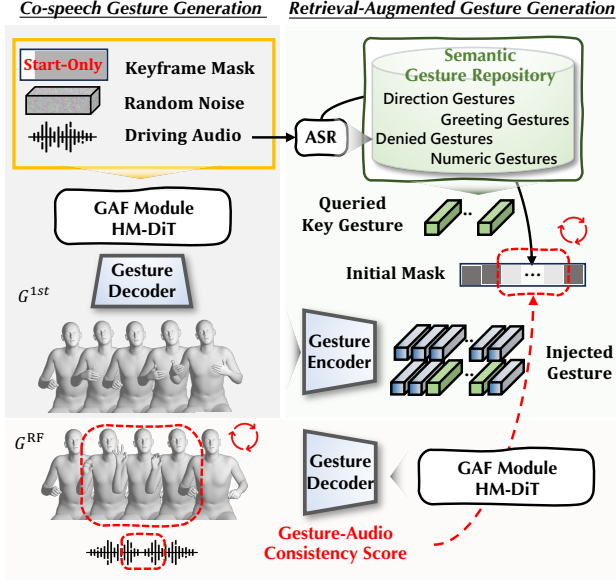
Co-speech Gesture Generation

Retrieval-Augmented Gesture Generation

Start-Only Keyframe Mask

Random Noise

Driving Audio

ASR

Semantic Gesture Repository

Direction Gestures

Greeting Gestures

Denied Gestures

Numeric Gestures

GAF Module HM-DiT

Queried Key Gesture

Gesture Decoder

Initial Mask

...

$G^{1st}$

Gesture Encoder

Injected Gesture

$G^{RF}$

Gesture Decoder

GAF Module HM-DiT

Gesture-Audio Consistency Score